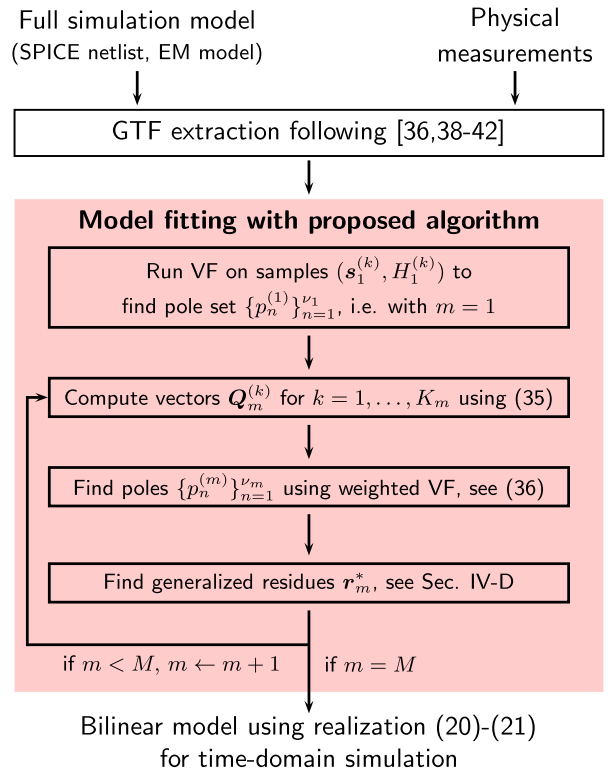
Full simulation model
(SPICE netlist, EM model)

Physical
measurements

GTF extraction following [36,38-42]

Model fitting with proposed algorithm

Run VF on samples $(\boldsymbol{s}_1^{(k)}, H_1^{(k)})$ to find pole set $\{p_n^{(1)}\}_{n=1}^{\nu_1}$, i.e. with $m=1$

Compute vectors $\boldsymbol{Q}_m^{(k)}$ for $k=1,\ldots,K_m$ using (35)

Find poles $\{p_n^{(m)}\}_{n=1}^{\nu_m}$ using weighted VF, see (36)

Find generalized residues $\boldsymbol{r}_m^*$, see Sec. IV-D

if $m < M$, $m \leftarrow m+1$

if $m = M$

Bilinear model using realization (20)-(21)
for time-domain simulation